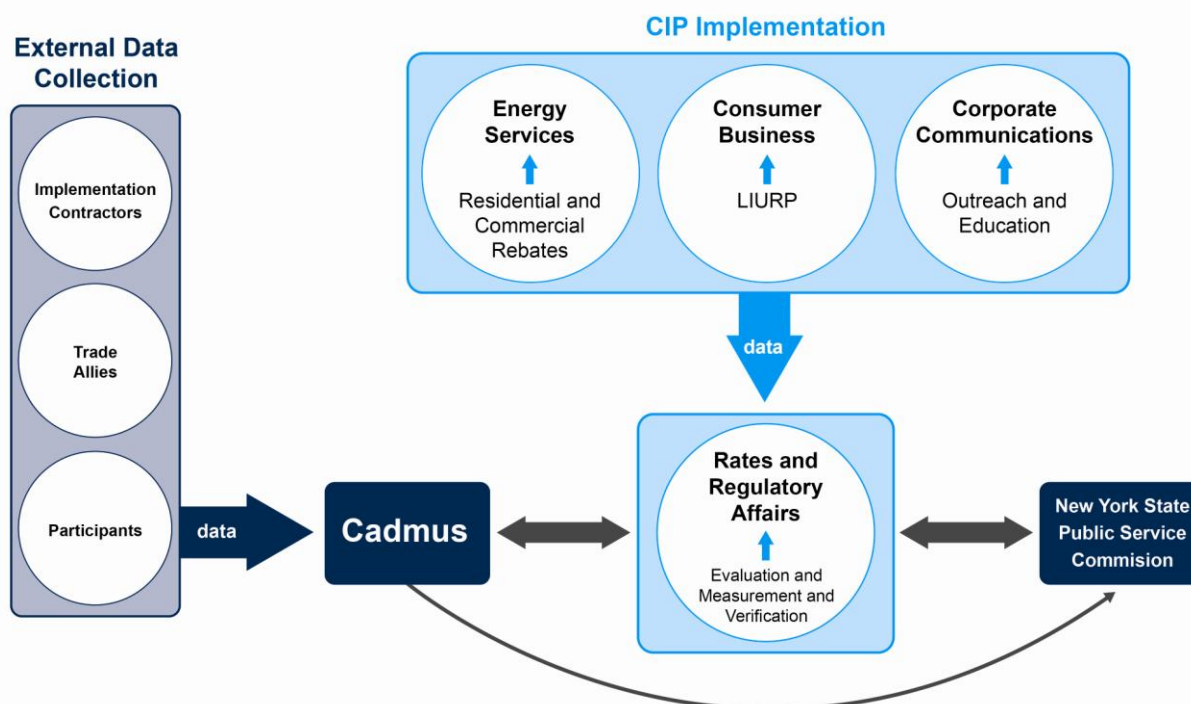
External Data Collection

Implementation Contractors

Trade Allies

Participants

data

CIP Implementation

Energy Services

Residential and Commercial Rebates

Consumer Business

LIURP

Corporate Communications

Outreach and Education

data

Cadmus

Rates and Regulatory Affairs

Evaluation and Measurement and Verification

New York State Public Service Commision